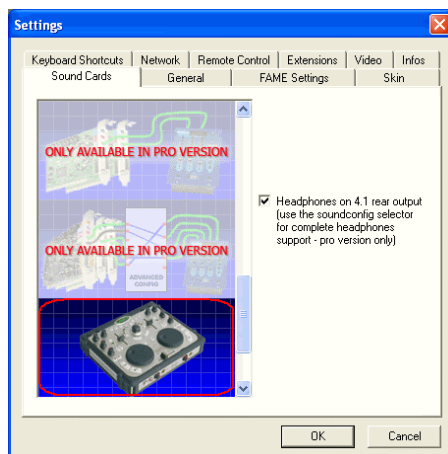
Settings

Keyboard Shortcuts | Network | Remote Control | Extensions | Video | Infos
Sound Cards | General | FAME Settings | Skin

ONLY AVAILABLE IN PRO VERSION

ADVANCED CONFIG

ONLY AVAILABLE IN PRO VERSION

Headphones on 4.1 rear output (use the soundconfig selector for complete headphones support - pro version only)

OK
Cancel